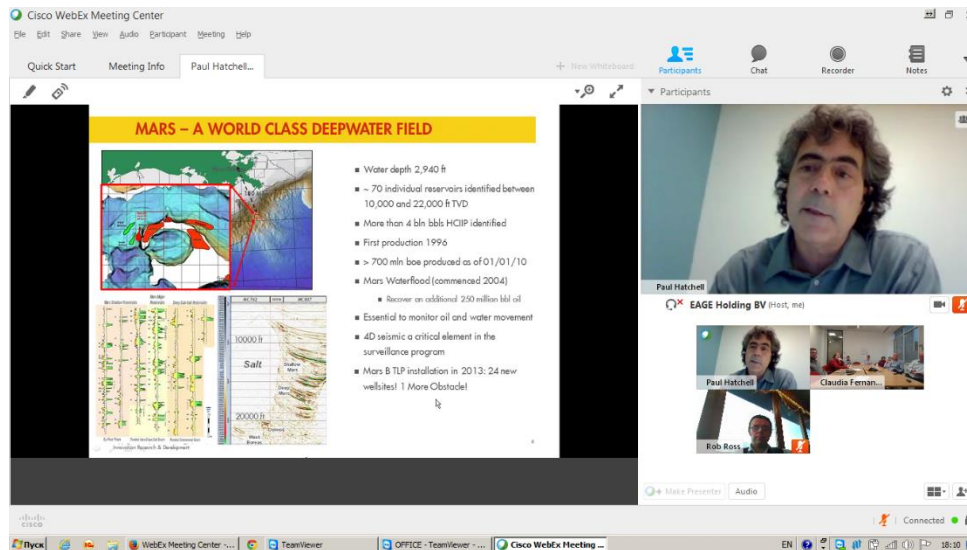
Cisco WebEx Meeting Center

File Edit Share View Audio Participant Meeting Help

Quick Start Meeting Info Paul Hatchell...

New Whiteboard

Participants Chat Recorder Notes

Participants

MARS – A WORLD CLASS DEEPWATER FIELD

- Water depth 2,940 ft
- ~ 70 individual reservoirs identified between 10,000 and 22,000 ft TVD
- More than 4 bln bbls HCIIP identified
- First production 1996
- > 700 mln boe produced as of 01/01/10
- Mars Waterflood (commenced 2004)
  - Recover an additional 250 million bbl oil
- Essential to monitor oil and water movement
- 4D seismic a critical element in the surveillance program
- Mars B TLP installation in 2013: 24 new wellsites! 1 More Obstacle!

10000 ft

Salt

20000 ft

Paul Hatchell

EAGE Holding BV (Host, me)

Paul Hatchell

Claudia Fernan...

Rob Ross

Make Presenter Audio

Connected

Пуск WebEx Meeting Center -... TeamViewer OFFICE - TeamViewer - ... Cisco WebEx Meeting ...

EN 18:10